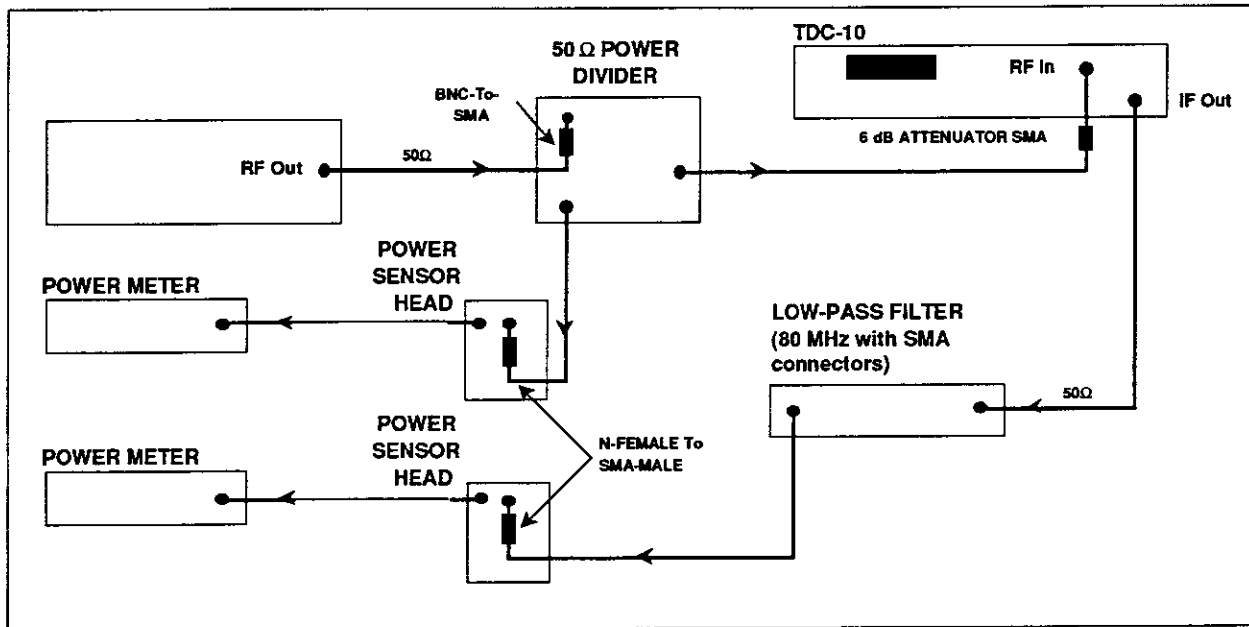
50 Ω POWER DIVIDER

TDC-10

RF In

IF Out

BNC-To-SMA

6 dB ATTENUATOR SMA

RF Out

50Ω

POWER METER

POWER SENSOR HEAD

LOW-PASS FILTER (80 MHz with SMA connectors)

50Ω

POWER METER

POWER SENSOR HEAD

N-FEMALE To SMA-MALE